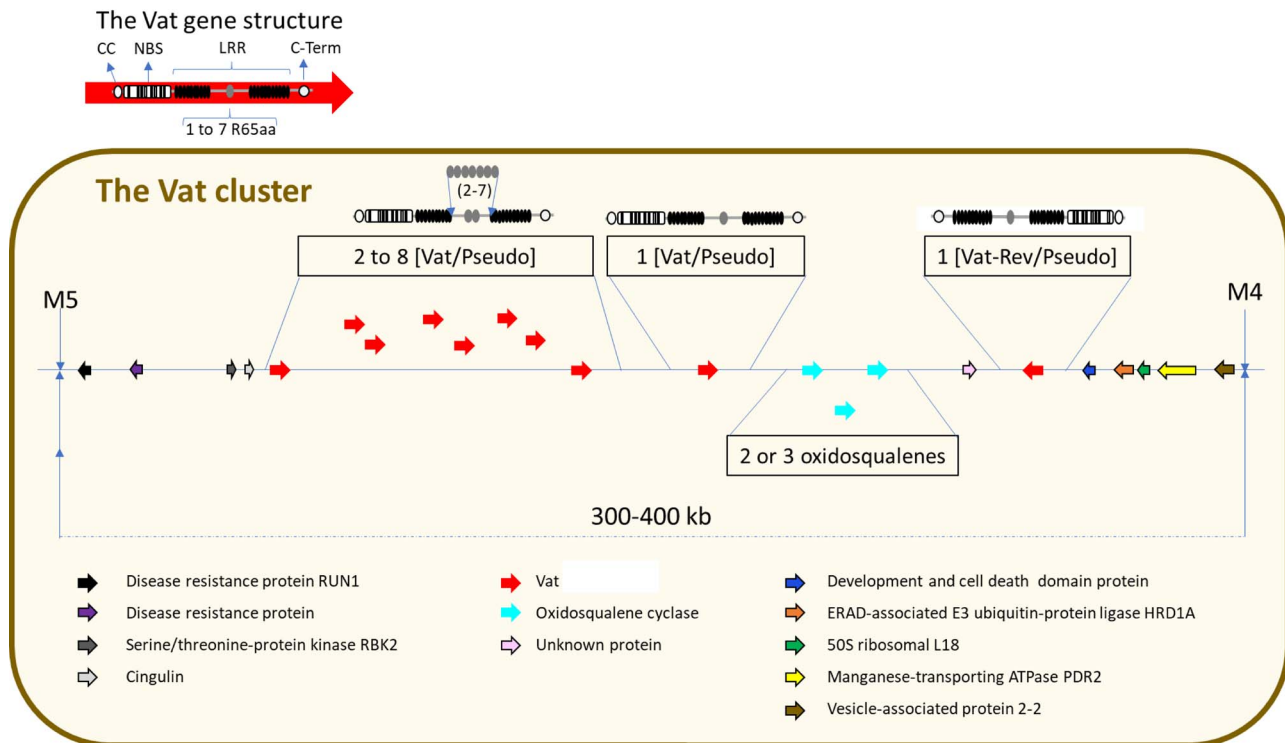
The Vat gene structure

CC NBS LRR C-Term

1 to 7 R65aa

The Vat cluster

(2-7)

2 to 8 [Vat/Pseudo]

1 [Vat/Pseudo]

1 [Vat-Rev/Pseudo]

M5

M4

2 or 3 oxidosqualenes

300-400 kb

Disease resistance protein RUN1
Disease resistance protein
Serine/threonine-protein kinase RBK2
Cingulin

Vat
Oxidosqualene cyclase
Unknown protein

Development and cell death domain protein
ERAD-associated E3 ubiquitin-protein ligase HRD1A
50S ribosomal L18
Manganese-transporting ATPase PDR2
Vesicle-associated protein 2-2